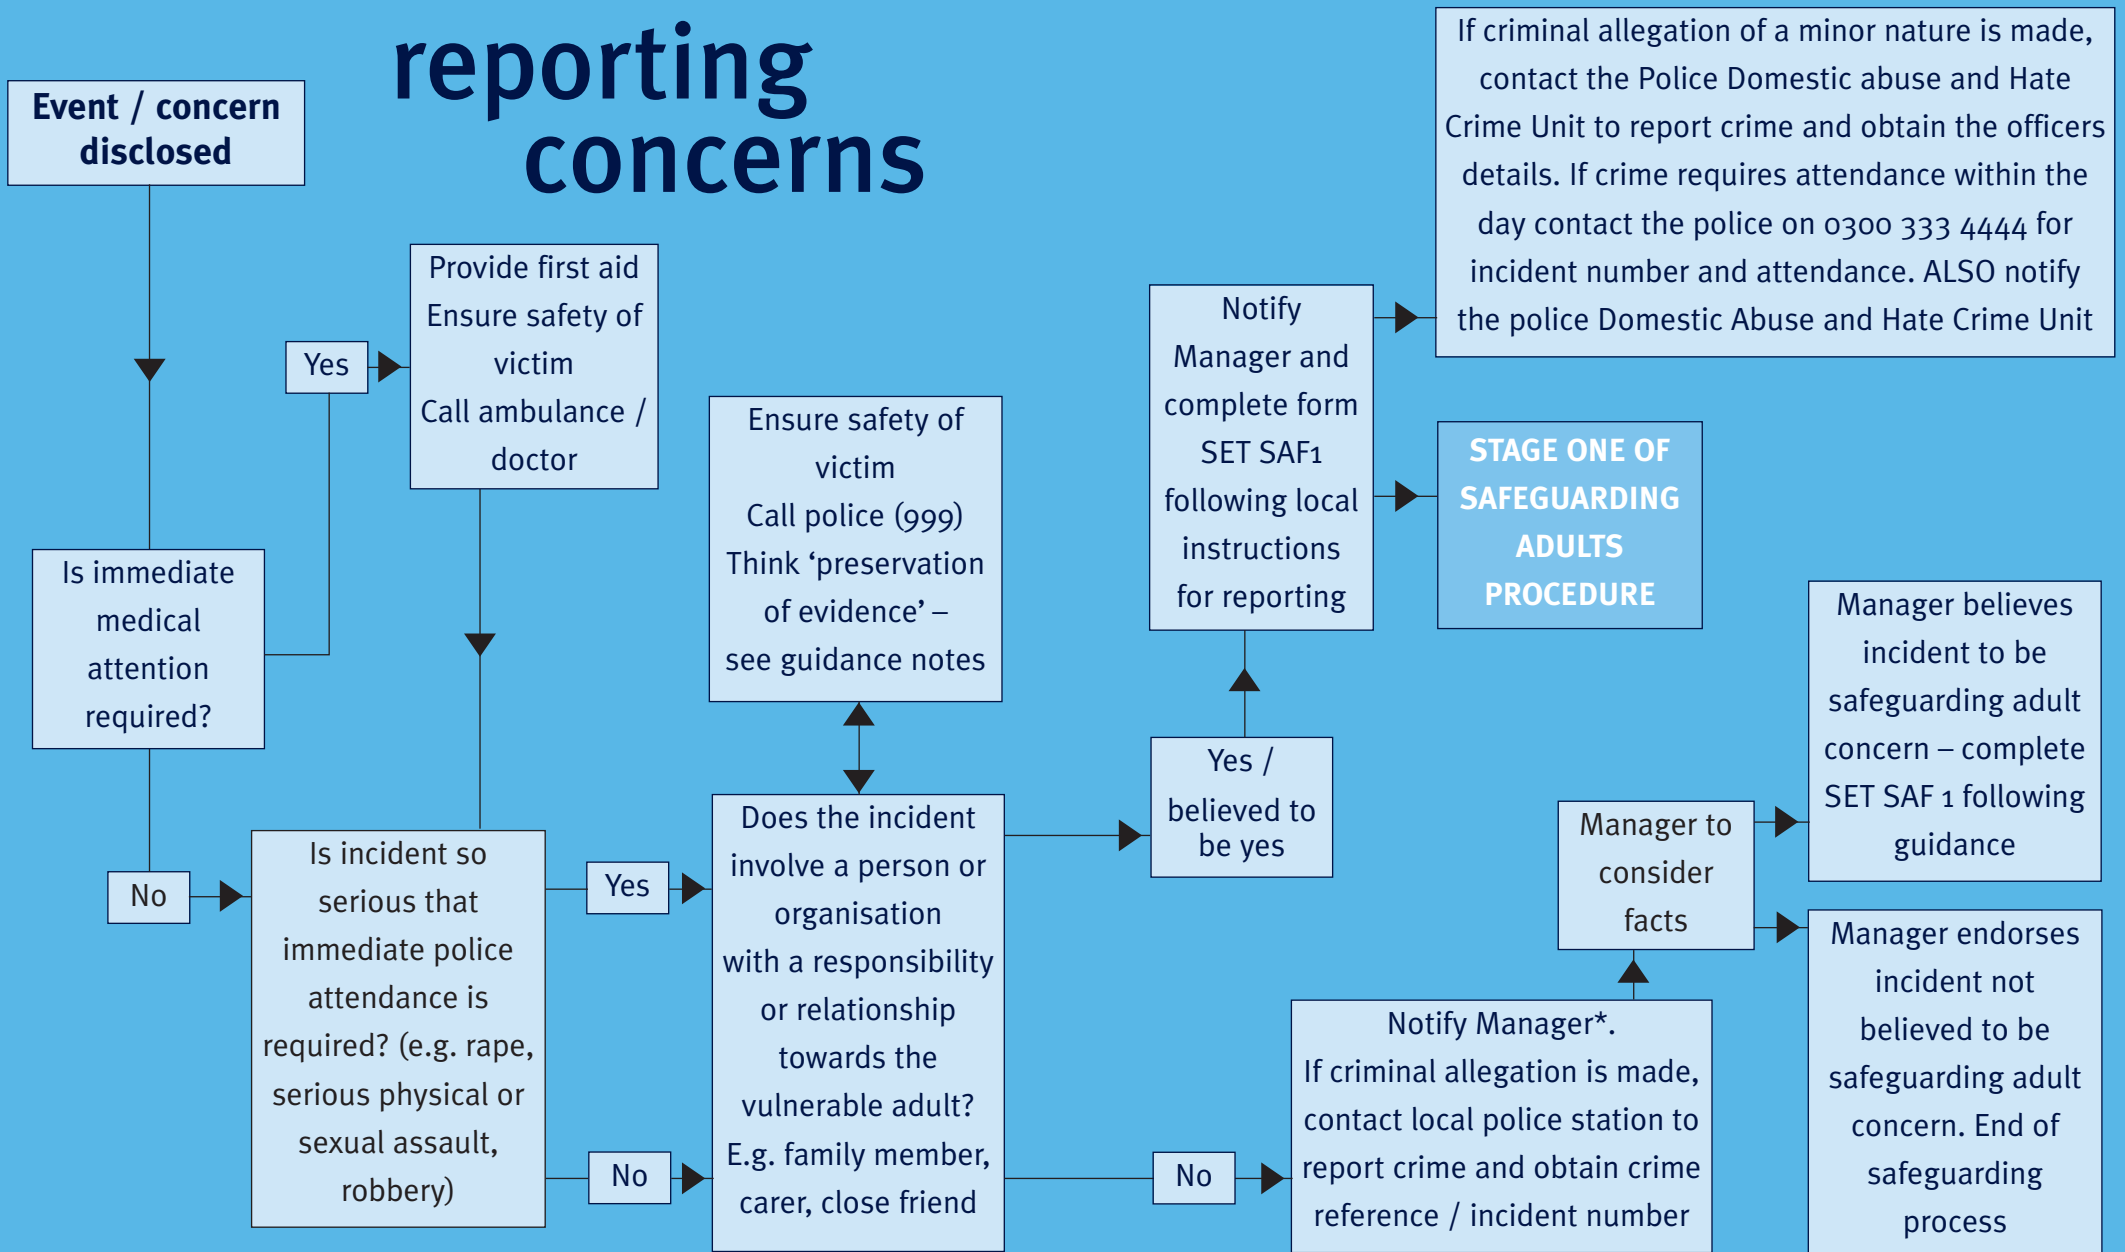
reporting concerns

Event / concern disclosed

Is immediate medical attention required?

Yes

Provide first aid
Ensure safety of victim
Call ambulance / doctor

No

Is incident so serious that immediate police attendance is required? (e.g. rape, serious physical or sexual assault, robbery)

Yes

Ensure safety of victim
Call police (999)
Think 'preservation of evidence' – see guidance notes

No

Does the incident involve a person or organisation with a responsibility or relationship towards the vulnerable adult? E.g. family member, carer, close friend

Yes / believed to be yes

Notify Manager and complete form SET SAF1 following local instructions for reporting

If criminal allegation of a minor nature is made, contact the Police Domestic abuse and Hate Crime Unit to report crime and obtain the officers details. If crime requires attendance within the day contact the police on 0300 333 4444 for incident number and attendance. ALSO notify the police Domestic Abuse and Hate Crime Unit

STAGE ONE OF SAFEGUARDING ADULTS PROCEDURE

No

Notify Manager*.
If criminal allegation is made, contact local police station to report crime and obtain crime reference / incident number

Manager to consider facts

Manager believes incident to be safeguarding adult concern – complete SET SAF 1 following guidance

Manager endorses incident not believed to be safeguarding adult concern. End of safeguarding process